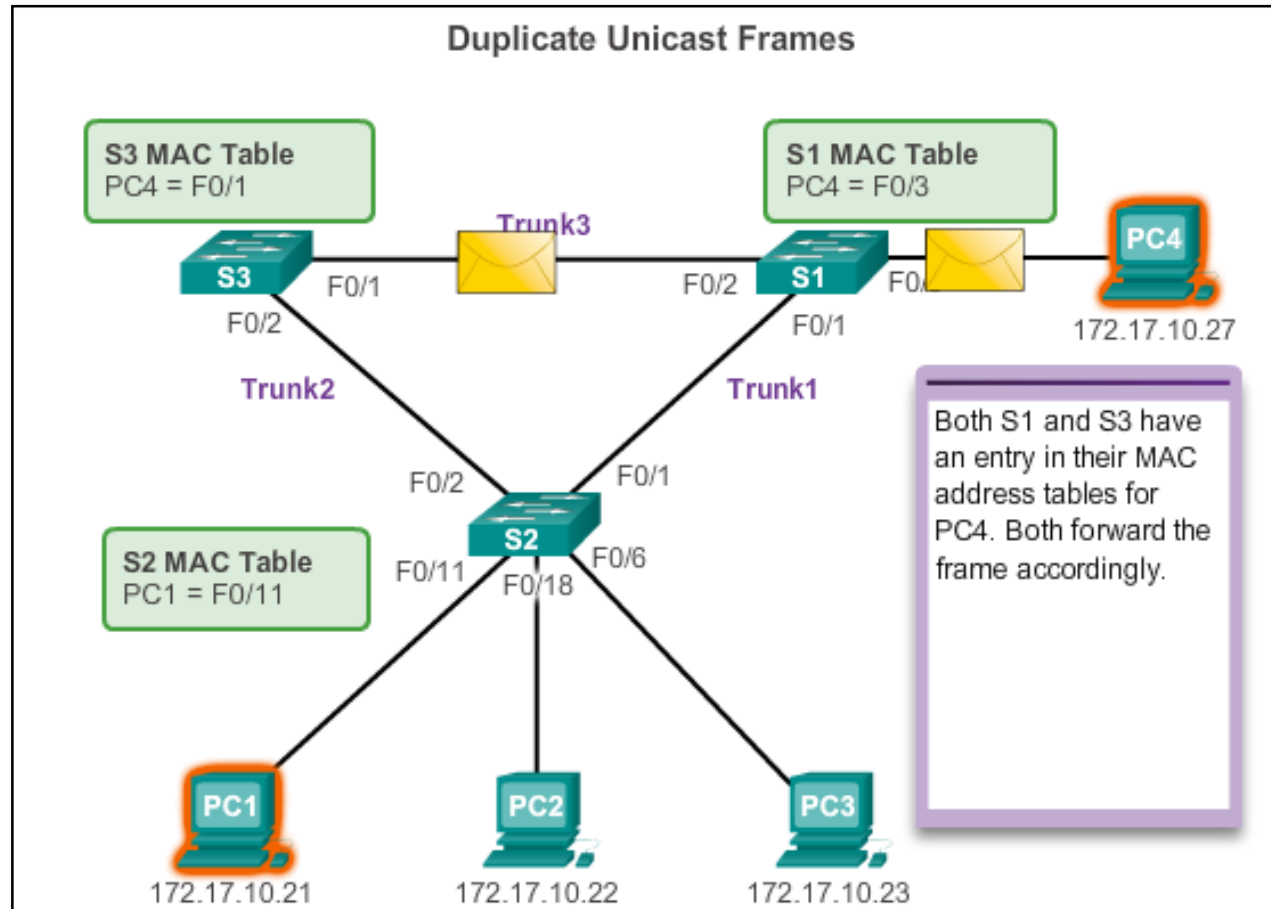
Duplicate Unicast Frames

S3 MAC Table
PC4 = F0/1

S1 MAC Table
PC4 = F0/3

Trunk3

S3

F0/1

F0/2

S1

F0/

PC4

172.17.10.27

F0/2

F0/1

Trunk2

Trunk1

Both S1 and S3 have an entry in their MAC address tables for PC4. Both forward the frame accordingly.

F0/2

F0/1

S2

S2 MAC Table
PC1 = F0/11

F0/11

F0/18

F0/6

PC1

172.17.10.21

PC2

172.17.10.22

PC3

172.17.10.23